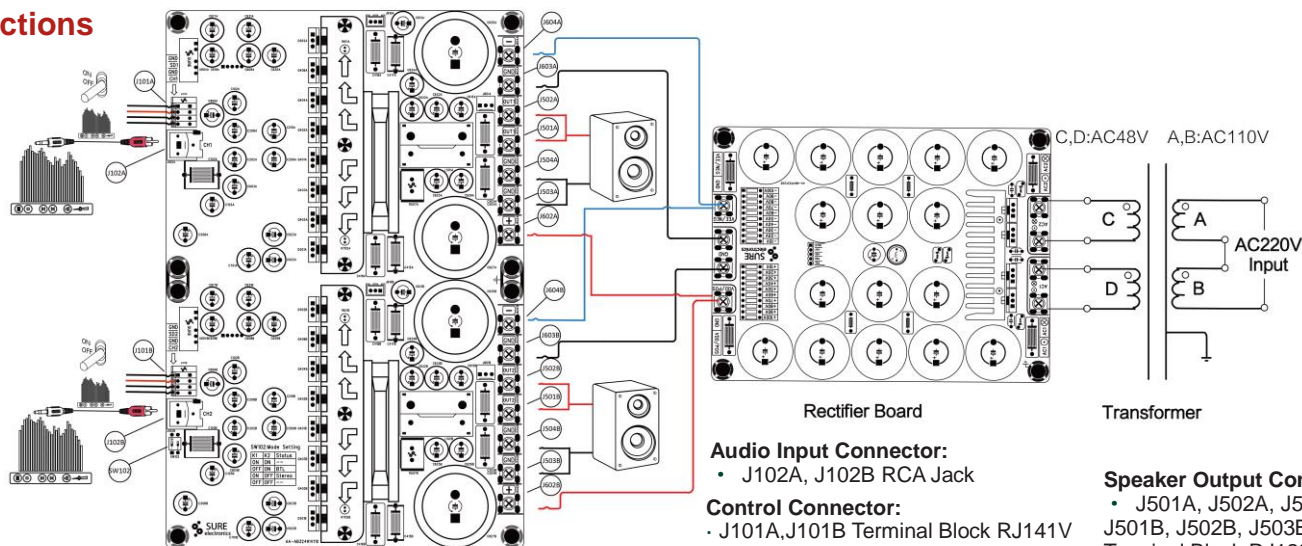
ctions

On
Off
J101A
J102A
CH1
On
Off
J101B
CH2
J102B
SW102

SW102 Mode Setting
| K1 | K2 | Status |
|---|---|---|
| ON | ON | N/A |
| OFF | ON | BTL |
| ON | OFF | Stereo |
| OFF | OFF | - |

SURE electronics

J604A
J603A
J502A
J501A
J504A
J503A
J602A
J604B
J603B
J502B
J501B
J504B
J503B
J602B

GND
OUT
GND
OUT

SURE electronics

C,D:AC48V A,B:AC110V
C
D
A
B
AC220V Input

Rectifier Board
Transformer

Audio Input Connector:
• J102A, J102B RCA Jack

Control Connector:
· J101A,J101B Terminal Block RJ141V

Speaker Output Con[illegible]
• J501A, J502A, J5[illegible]
J501B, J502B, J503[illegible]
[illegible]